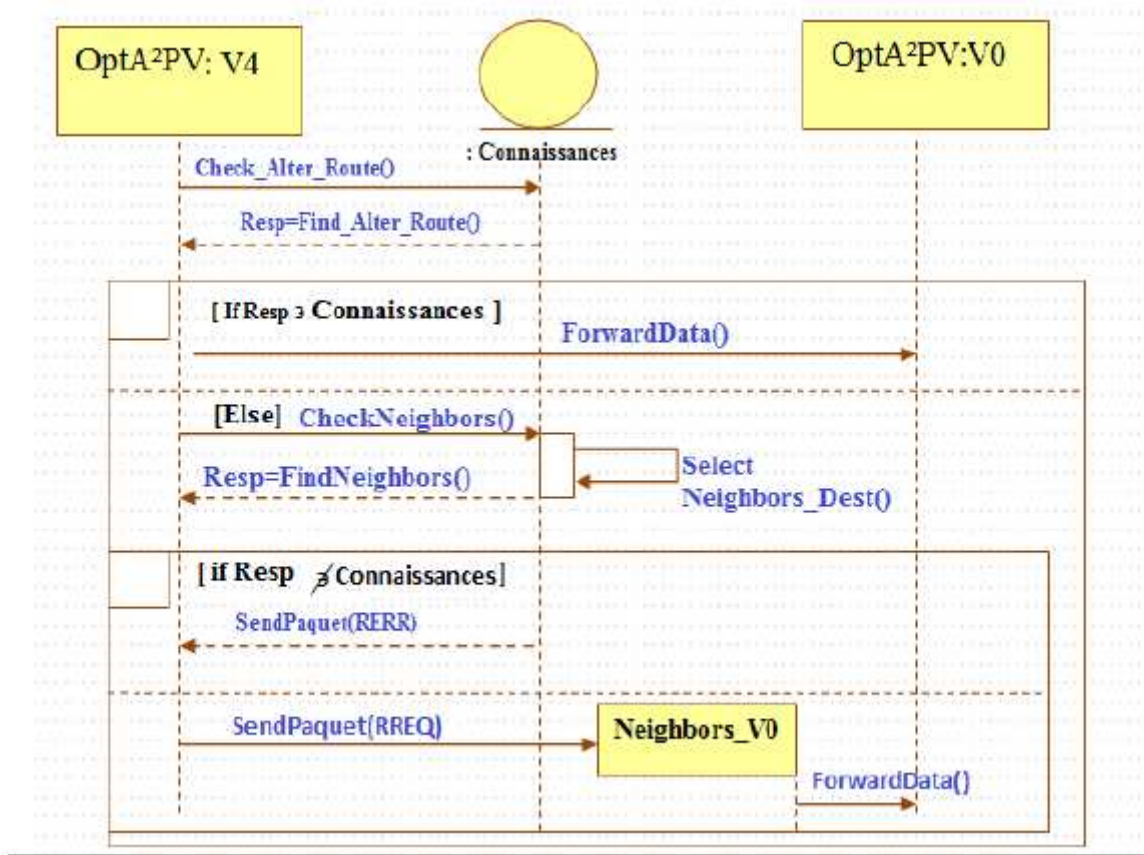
OptA²PV: V4

: Connaissances

OptA²PV:V0

Check_Alter_Route()

Resp=Find_Alter_Route()

[ If Resp $\ni$ Connaissances ]

ForwardData()

[Else] CheckNeighbors()

Resp=FindNeighbors()

Select Neighbors_Dest()

[ if Resp $\not\ni$ Connaissances]

SendPaquet(RERR)

SendPaquet(RREQ)

Neighbors_V0

ForwardData()